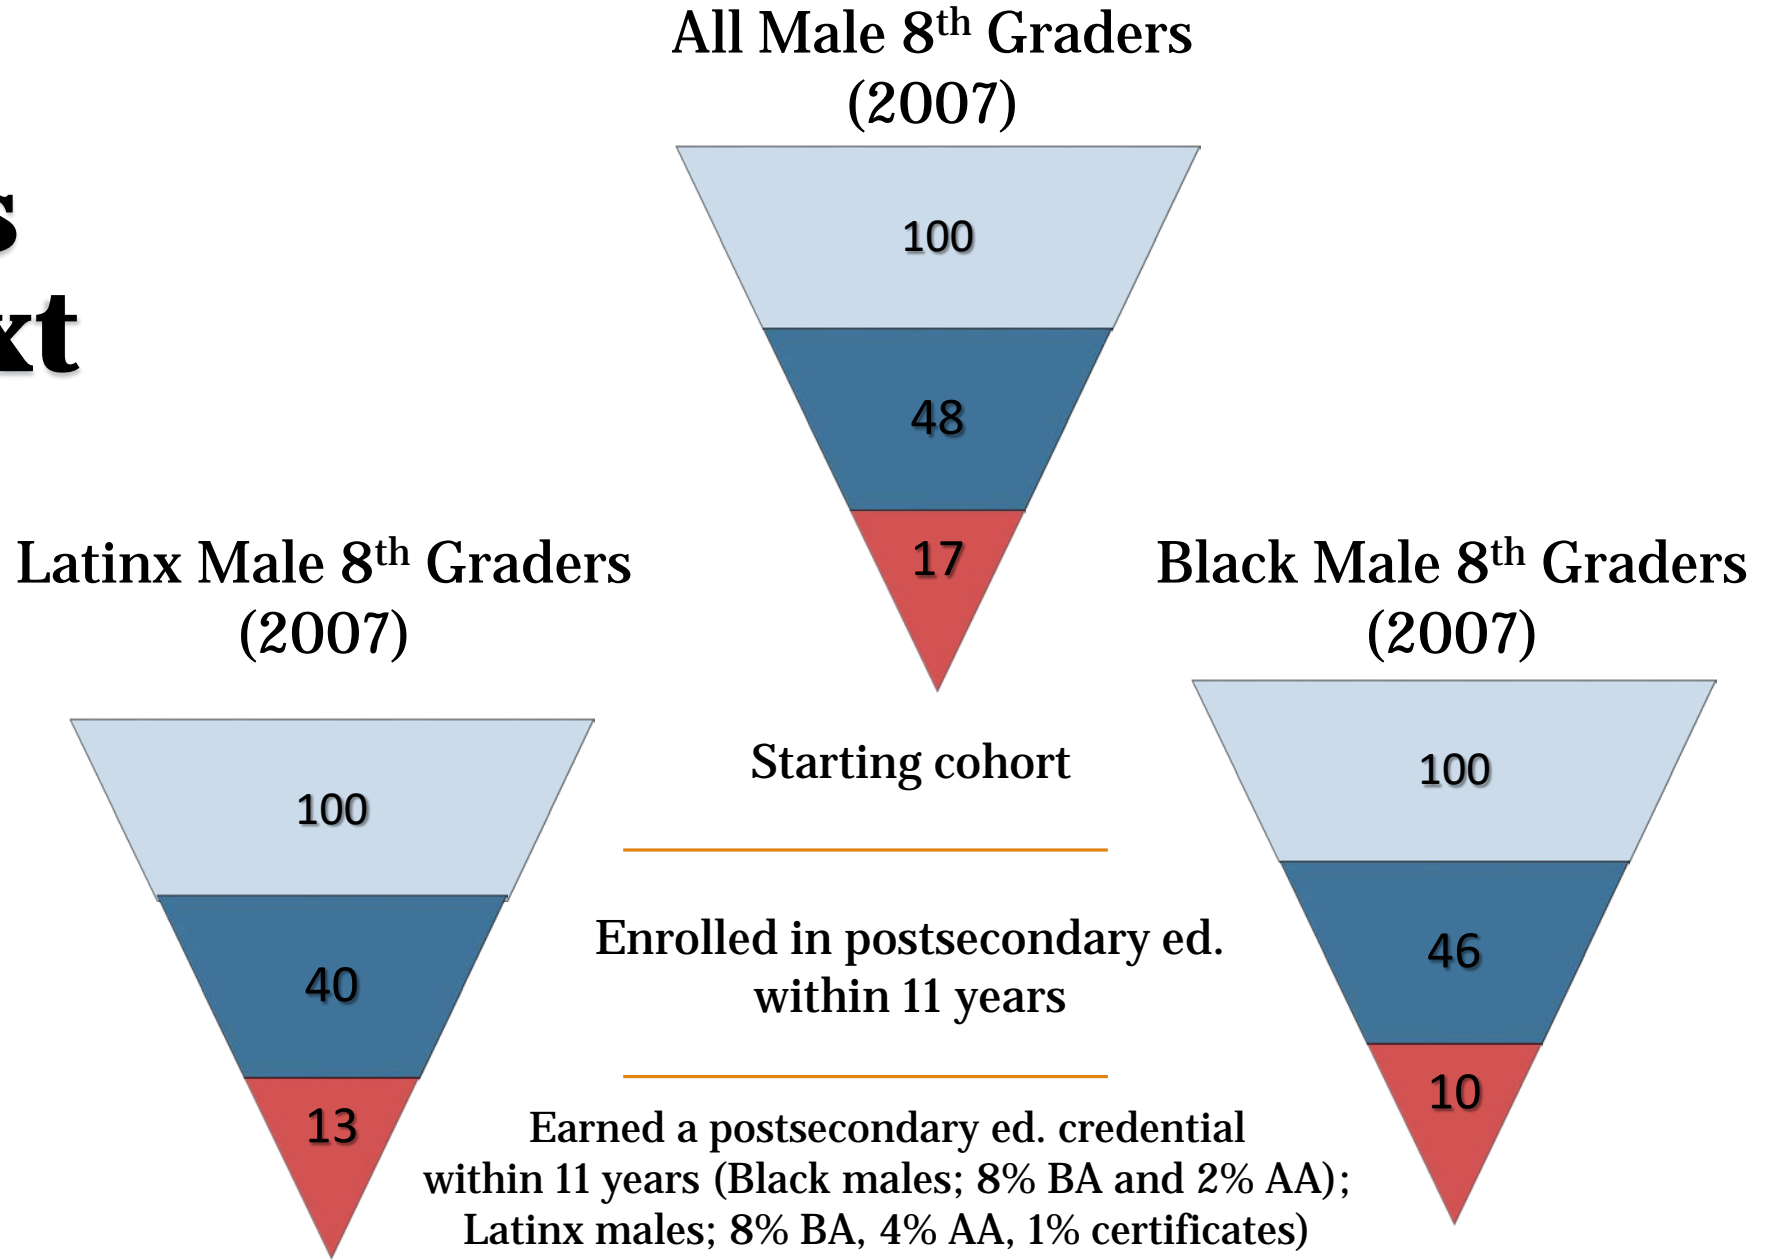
s
xt

All Male 8$^{th}$ Graders (2007)

100

48

17

Latinx Male 8$^{th}$ Graders (2007)

100

40

13

Black Male 8$^{th}$ Graders (2007)

100

46

10

Starting cohort

Enrolled in postsecondary ed. within 11 years

Earned a postsecondary ed. credential within 11 years (Black males; 8% BA and 2% AA); Latinx males; 8% BA, 4% AA, 1% certificates)